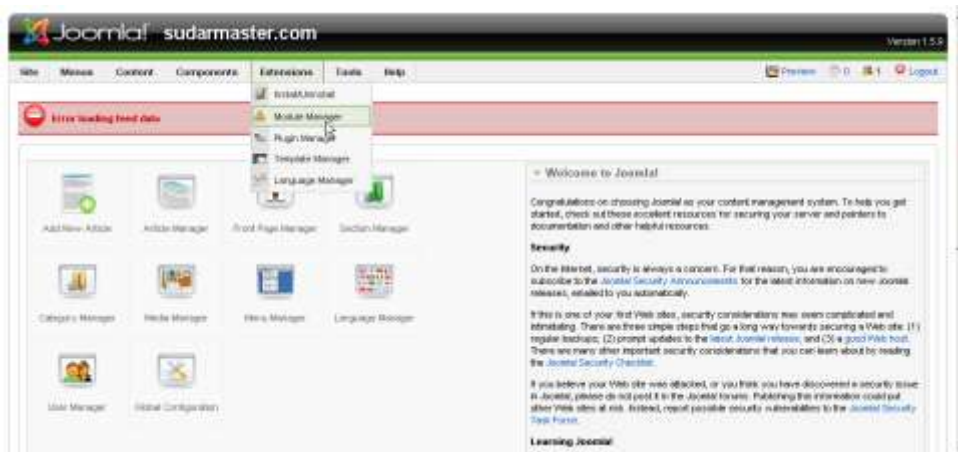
Joomla! sudarmaster.com

Version 1.5.9

Site Menus Content Components Extensions Tools Help

Preview 0 1 Logout

Install/Uninstall
Module Manager
Plugin Manager
Template Manager
Language Manager

Error loading feed data

Add New Article
Article Manager
Front Page Manager
Section Manager
Category Manager
Media Manager
Menu Manager
Language Manager
User Manager
Global Configuration

Welcome to Joomla!

Congratulations on choosing Joomla! as your content management system. To help you get started, check out these excellent resources for securing your server and pointers to documentation and other helpful resources.

Security

On the Internet, security is always a concern. For that reason, you are encouraged to subscribe to the Joomla! Security Announcements for the latest information on new Joomla! releases, emailed to you automatically.

If this is one of your first Web sites, security considerations may seem complicated and intimidating. There are three simple steps that go a long way towards securing a Web site: (1) regular backups; (2) prompt updates to the latest Joomla! release; and (3) a good Web host. There are many other important security considerations that you can learn about by reading the Joomla! Security Checklist.

If you believe your Web site was attacked, or you think you have discovered a security issue in Joomla!, please do not post it in the Joomla! forums. Publishing this information could put other Web sites at risk. Instead, report possible security vulnerabilities to the Joomla! Security Task Force.

Learning Joomla!